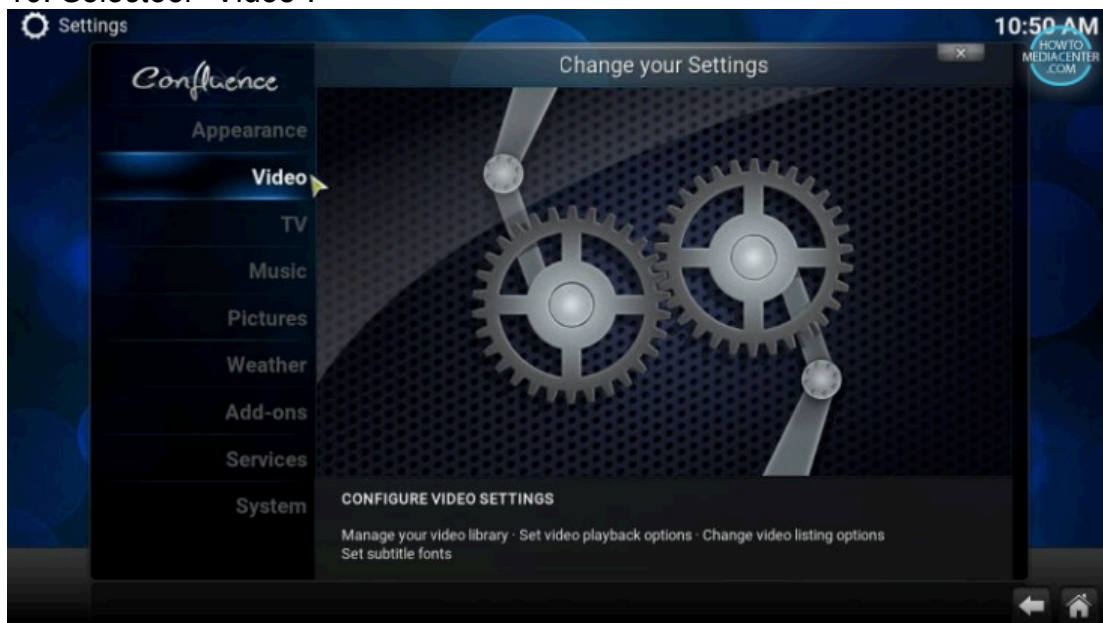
10. Selecteer "Video".

Settings

10:50 AM

HOWTO MEDIACENTER .COM

Confluence

Change your Settings

Appearance

Video

TV

Music

Pictures

Weather

Add-ons

Services

System

CONFIGURE VIDEO SETTINGS

Manage your video library · Set video playback options · Change video listing options
Set subtitle fonts